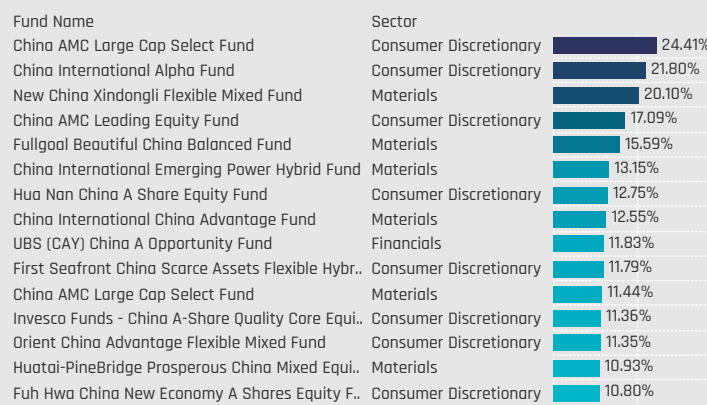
| Fund Name | Sector | |
|---|---|---|
| China AMC Large Cap Select Fund | Consumer Discretionary | 24.41% |
| China International Alpha Fund | Consumer Discretionary | 21.80% |
| New China Xindongli Flexible Mixed Fund | Materials | 20.10% |
| China AMC Leading Equity Fund | Consumer Discretionary | 17.09% |
| Fullgoal Beautiful China Balanced Fund | Materials | 15.59% |
| China International Emerging Power Hybrid Fund | Materials | 13.15% |
| Hua Nan China A Share Equity Fund | Consumer Discretionary | 12.75% |
| China International China Advantage Fund | Materials | 12.55% |
| UBS (CAY) China A Opportunity Fund | Financials | 11.83% |
| First Seafront China Scarce Assets Flexible Hybr.. | Consumer Discretionary | 11.79% |
| China AMC Large Cap Select Fund | Materials | 11.44% |
| Invesco Funds - China A-Share Quality Core Equi.. | Consumer Discretionary | 11.36% |
| Orient China Advantage Flexible Mixed Fund | Consumer Discretionary | 11.35% |
| Huatai-PineBridge Prosperous China Mixed Equi.. | Materials | 10.93% |
| Fuh Hwa China New Economy A Shares Equity F.. | Consumer Discretionary | 10.80% |